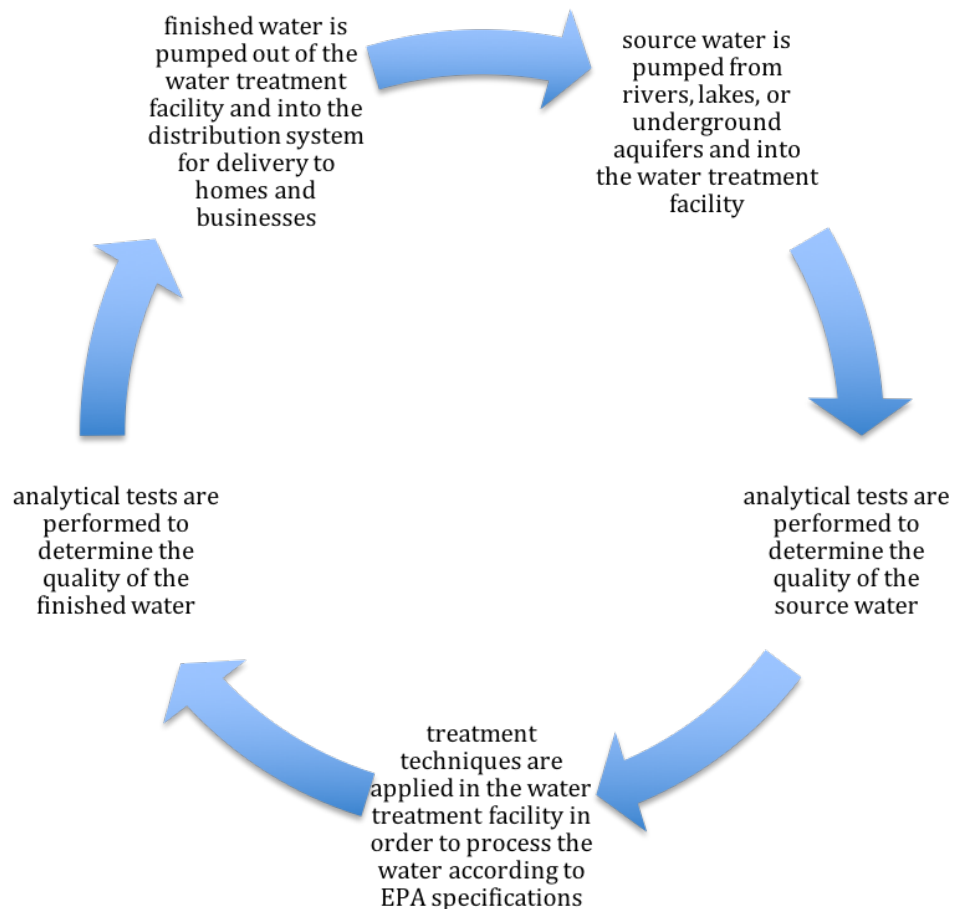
finished water is pumped out of the water treatment facility and into the distribution system for delivery to homes and businesses

source water is pumped from rivers, lakes, or underground aquifers and into the water treatment facility

analytical tests are performed to determine the quality of the source water

treatment techniques are applied in the water treatment facility in order to process the water according to EPA specifications

analytical tests are performed to determine the quality of the finished water